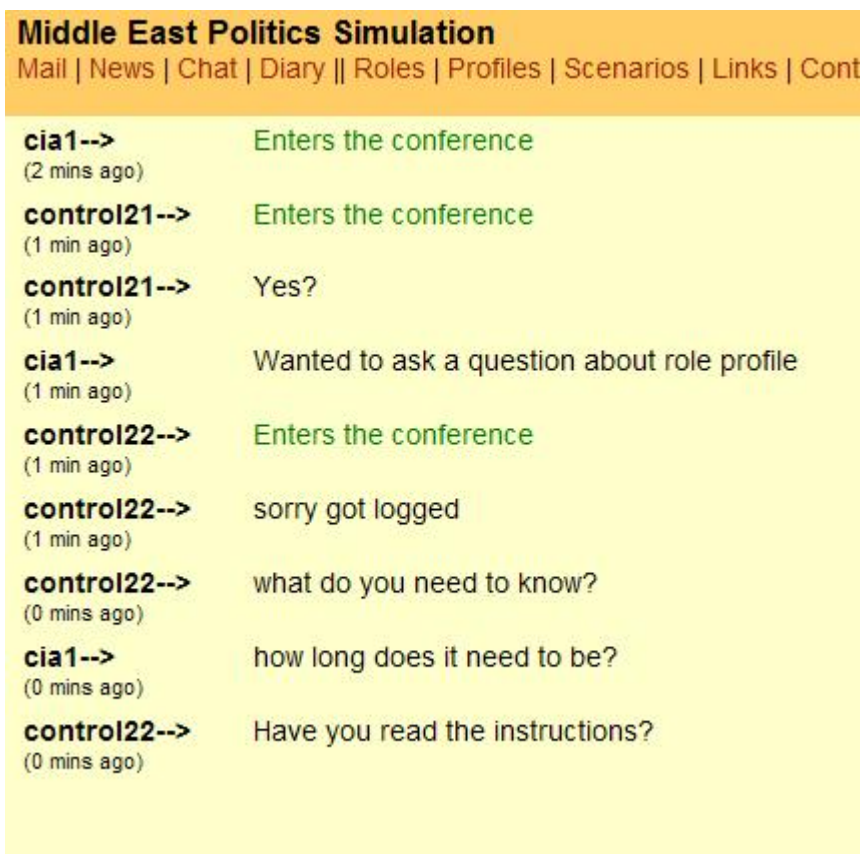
Middle East Politics Simulation
Mail | News | Chat | Diary || Roles | Profiles | Scenarios | Links | Cont

cia1--> Enters the conference
(2 mins ago)

control21--> Enters the conference
(1 min ago)

control21--> Yes?
(1 min ago)

cia1--> Wanted to ask a question about role profile
(1 min ago)

control22--> Enters the conference
(1 min ago)

control22--> sorry got logged
(1 min ago)

control22--> what do you need to know?
(0 mins ago)

cia1--> how long does it need to be?
(0 mins ago)

control22--> Have you read the instructions?
(0 mins ago)